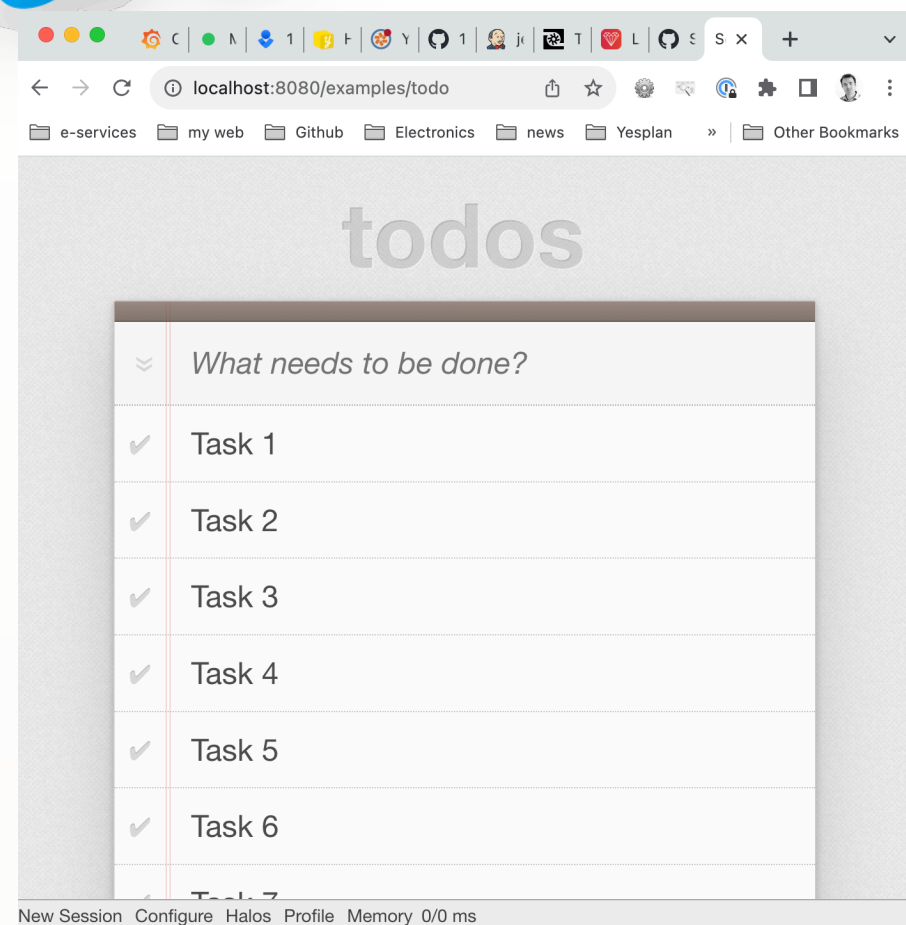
C | N | 1 | H | Y | 1 | je | T | L | S | S ×

localhost:8080/examples/todo

e-services   my web   Github   Electronics   news   Yesplan   »   Other Bookmarks

todos

What needs to be done?

✔ Task 1

✔ Task 2

✔ Task 3

✔ Task 4

✔ Task 5

✔ Task 6

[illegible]

New Session   Configure   Halos   Profile   Memory   0/0 ms